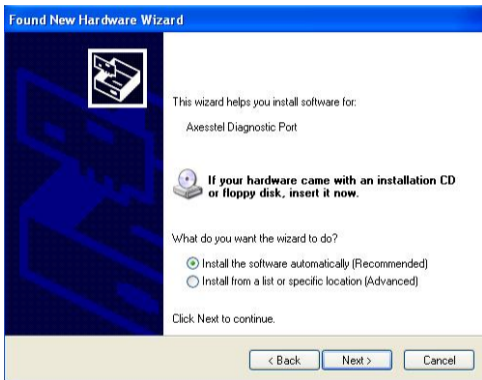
Found New Hardware Wizard

This wizard helps you install software for:

Axesstel Diagnostic Port

If your hardware came with an installation CD or floppy disk, insert it now.

What do you want the wizard to do?

Install the software automatically (Recommended)

Install from a list or specific location (Advanced)

Click Next to continue.

< Back

Next >

Cancel